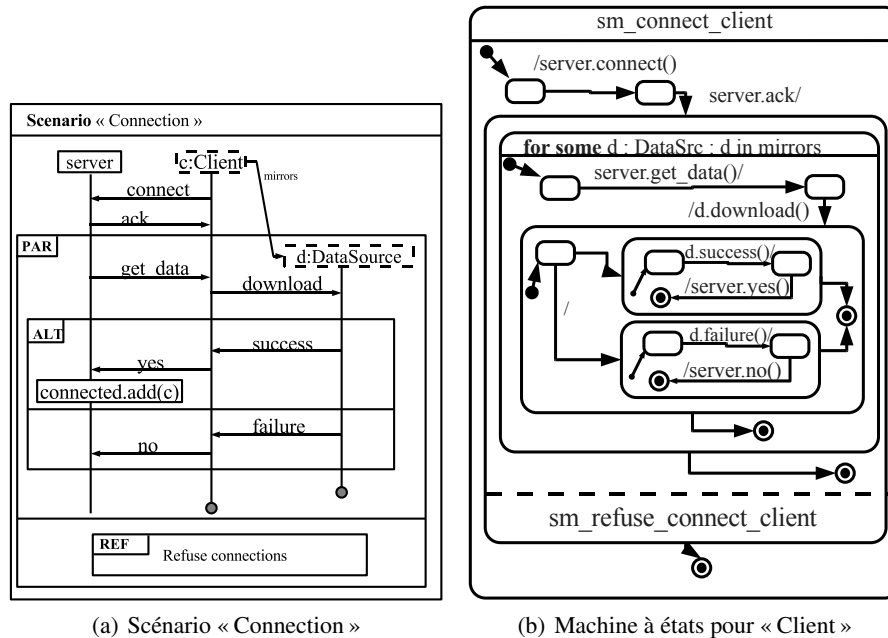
Scenario « Connection »

server

c:Client

mirrors

connect

ack

PAR

d:DataSource

get_data

download

ALT

success

yes

connected.add(c)

failure

no

REF

Refuse connections

(a) Scénario « Connection »

sm_connect_client

/server.connect()

server.ack/

for some d : DataSrc : d in mirrors

server.get_data()/

/d.download()

d.success()/

/server.yes()

/

d.failure()/

/server.no()

sm_refuse_connect_client

(b) Machine à états pour « Client »